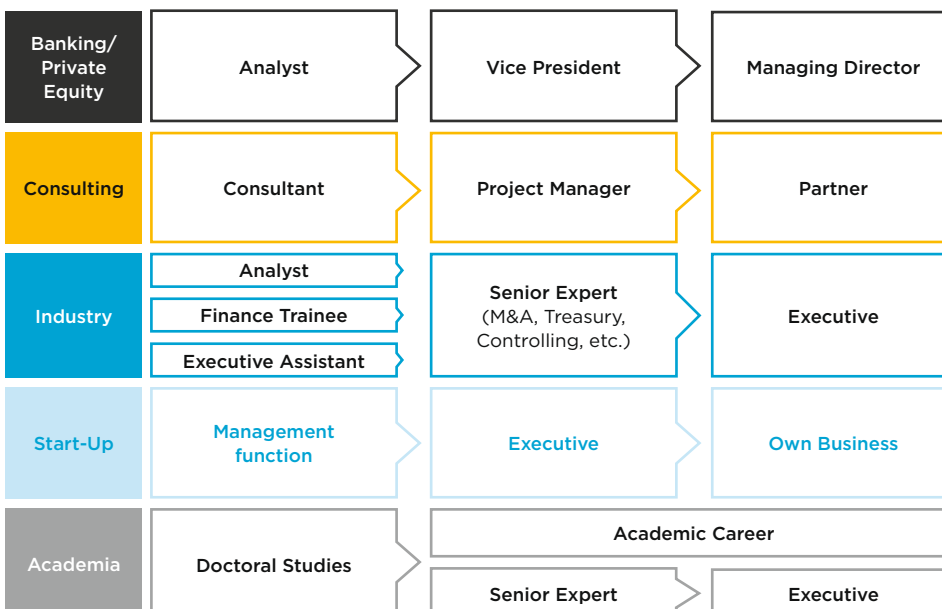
| Banking/ Private Equity | Analyst | Vice President | Managing Director |
|---|---|---|---|
| Consulting | Consultant | Project Manager | Partner |
| Industry | Analyst<br>Finance Trainee<br>Executive Assistant | Senior Expert (M&A, Treasury, Controlling, etc.) | Executive |
| Start-Up | Management function | Executive | Own Business |
| Academia | Doctoral Studies | Academic Career<br>Senior Expert | Executive |